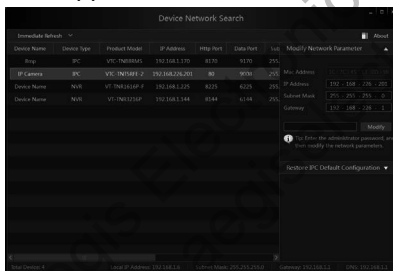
Device Network Search

Immediate Refresh

About

| Device Name | Device Type | Product Model | IP Address | Http Port | Data Port | Sub |
|---|---|---|---|---|---|---|
| Rrrp | IPC | VTC-TNB9BMS | 192.168.1.170 | 8170 | 9170 | 255. |
| IP Camera | IPC | VTC-TNB5BF3-2 | 192.168.226.201 | 80 | 9008 | 255. |
| Device Name | NVR | VT-TNR1616P-F | 192.168.1.225 | 8225 | 6225 | 255. |
| Device Name | NVR | VT-TNR3256P | 192.168.1.144 | 8144 | 6144 | 255. |

Modify Network Parameter

Mac Address

IP Address 192 . 168 . 226 . 201

Subnet Mask 255 . 255 . 255 . 0

Gateway 192 . 168 . 226 . 1

Modify

Tip: Enter the administrator password, and then modify the network parameters.

Restore IPC Default Configuration

Total Device: 4 Local IP Address: 192.168.1.6 Subnet Mask: 255.255.255.0 Gateway: 192.168.1.1 DNS: 192.168.1.1